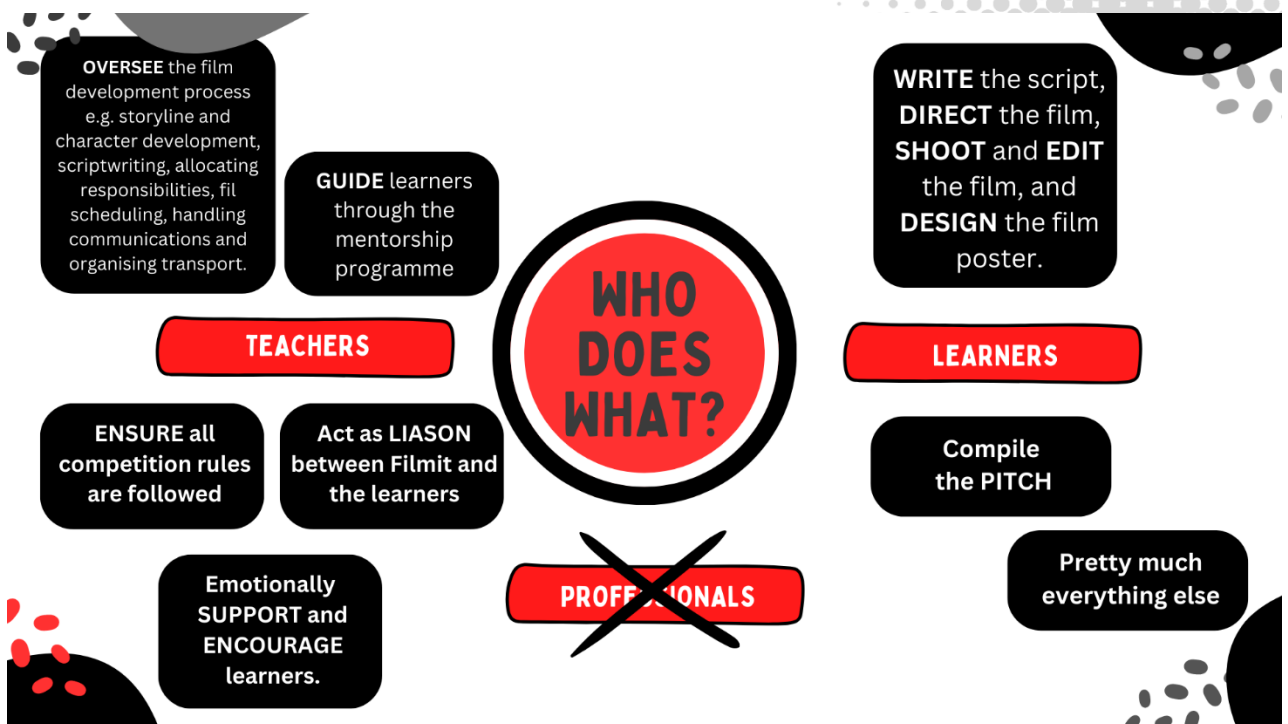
OVERSEE the film development process e.g. storyline and character development, scriptwriting, allocating responsibilities, fil scheduling, handling communications and organising transport.

GUIDE learners through the mentorship programme

TEACHERS

ENSURE all competition rules are followed

Act as LIASON between Filmit and the learners

Emotionally SUPPORT and ENCOURAGE learners.

WHO DOES WHAT?

PROFESSIONALS

WRITE the script, DIRECT the film, SHOOT and EDIT the film, and DESIGN the film poster.

LEARNERS

Compile the PITCH

Pretty much everything else